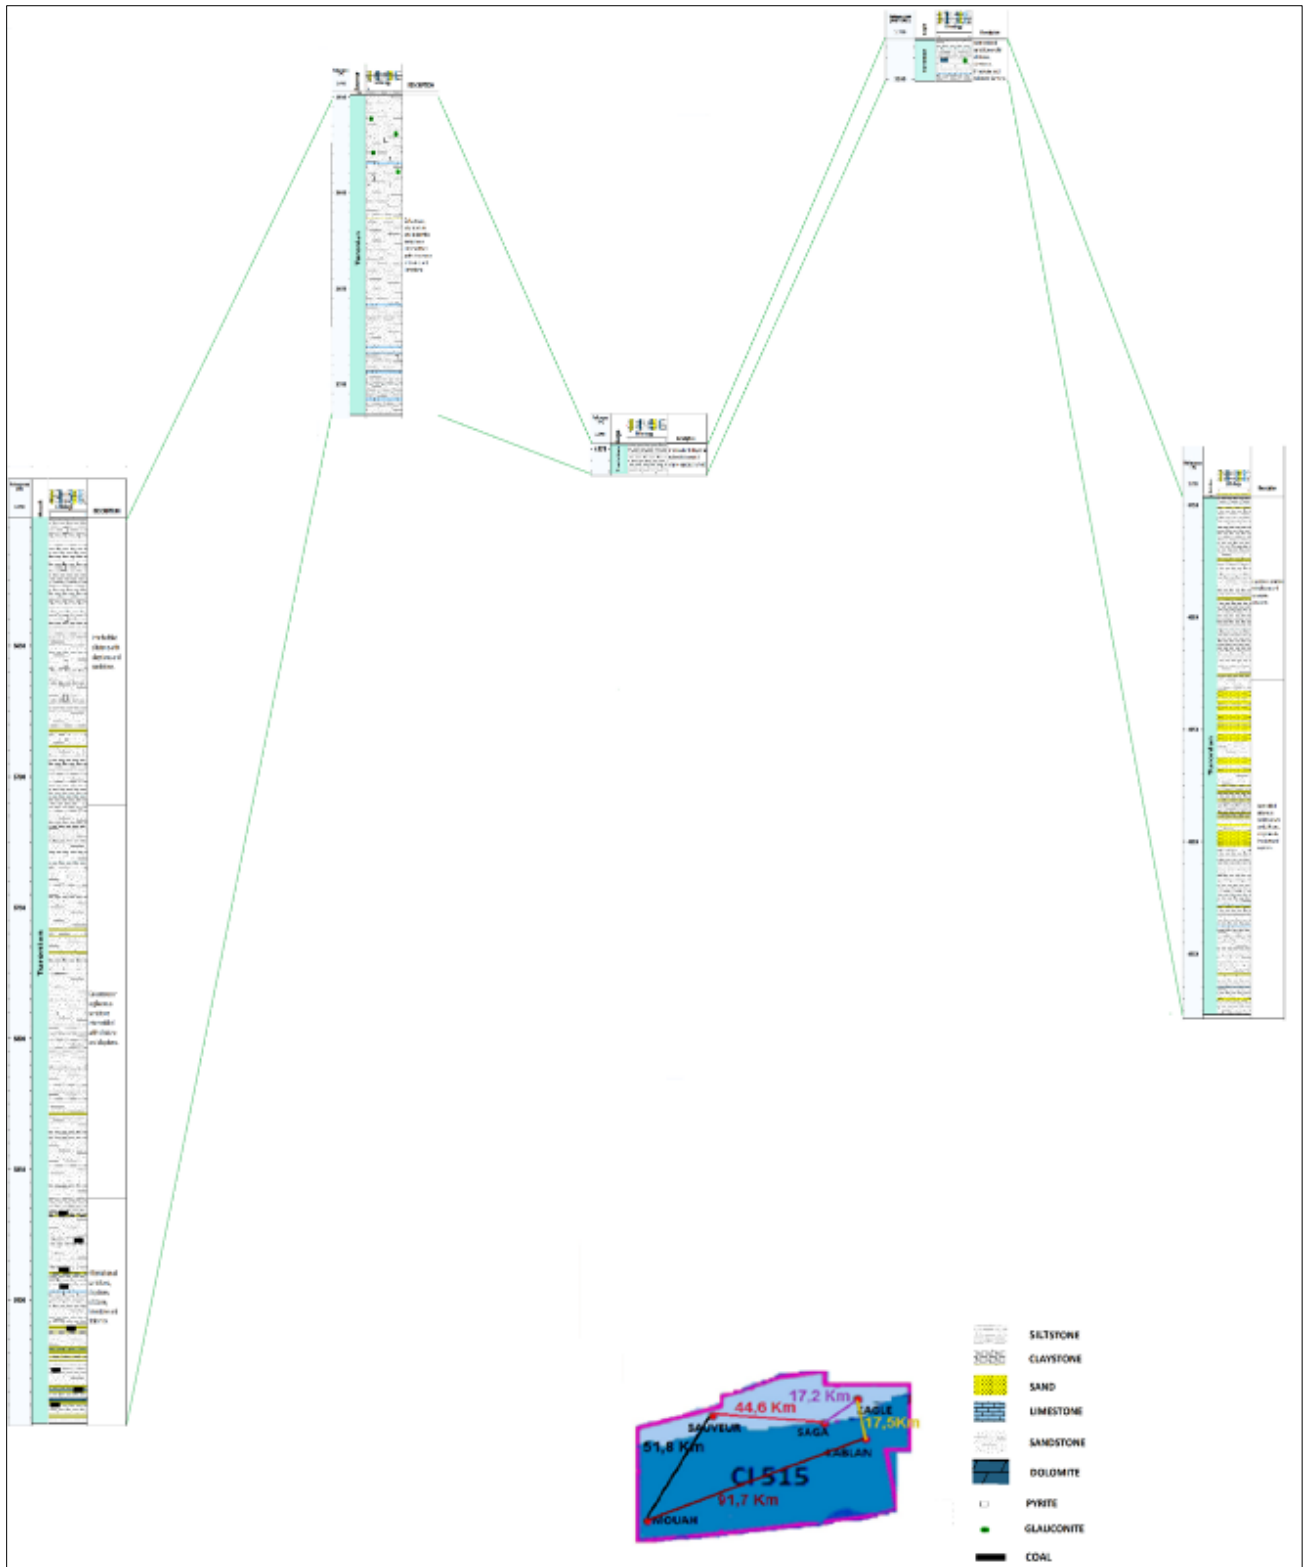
Turonian

Turonian

Turonian

Turonian

Turonian

17,2 Km
44,6 Km
17,5Km
SAUVEUR
SAGA
EAGLE
51,8 Km
ABLAN
CI 515
91,7 Km
MOLIAN

SILTSTONE
CLAYSTONE
SAND
LIMESTONE
SANDSTONE
DOLOMITE
PYRITE
GLAUCONITE
COAL